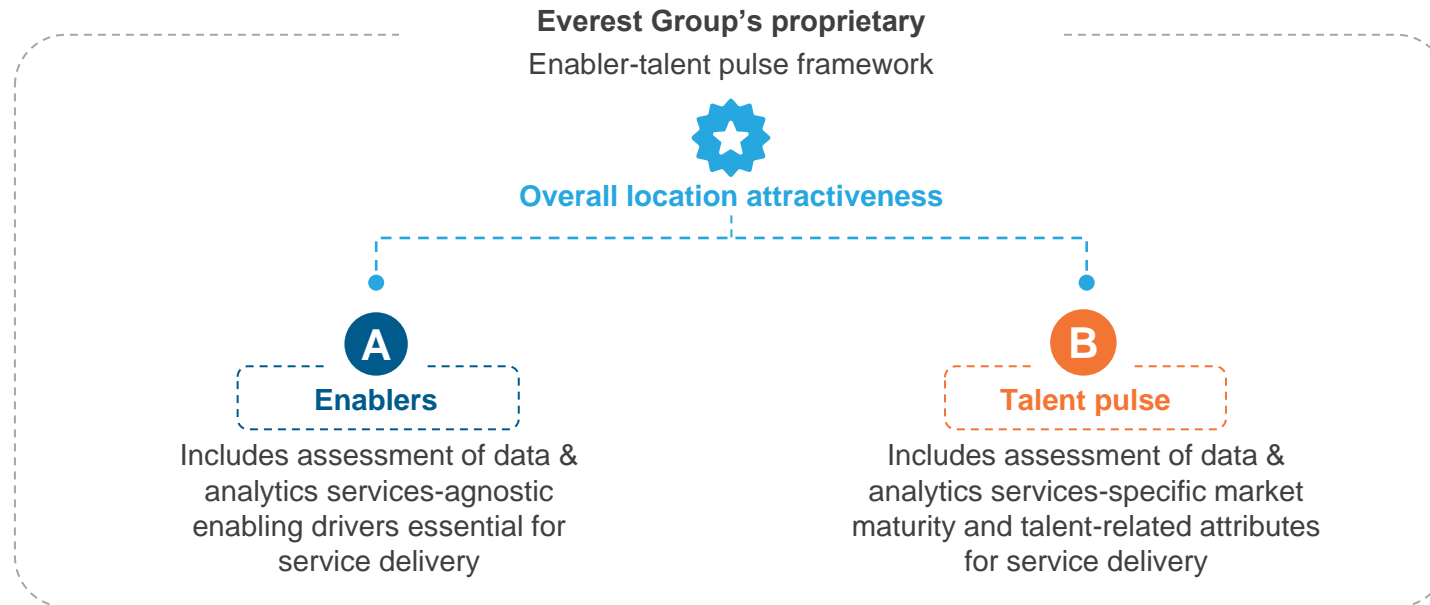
Everest Group’s proprietary
Enabler-talent pulse framework

Overall location attractiveness

A
Enablers
Includes assessment of data & analytics services-agnostic enabling drivers essential for service delivery

B
Talent pulse
Includes assessment of data & analytics services-specific market maturity and talent-related attributes for service delivery